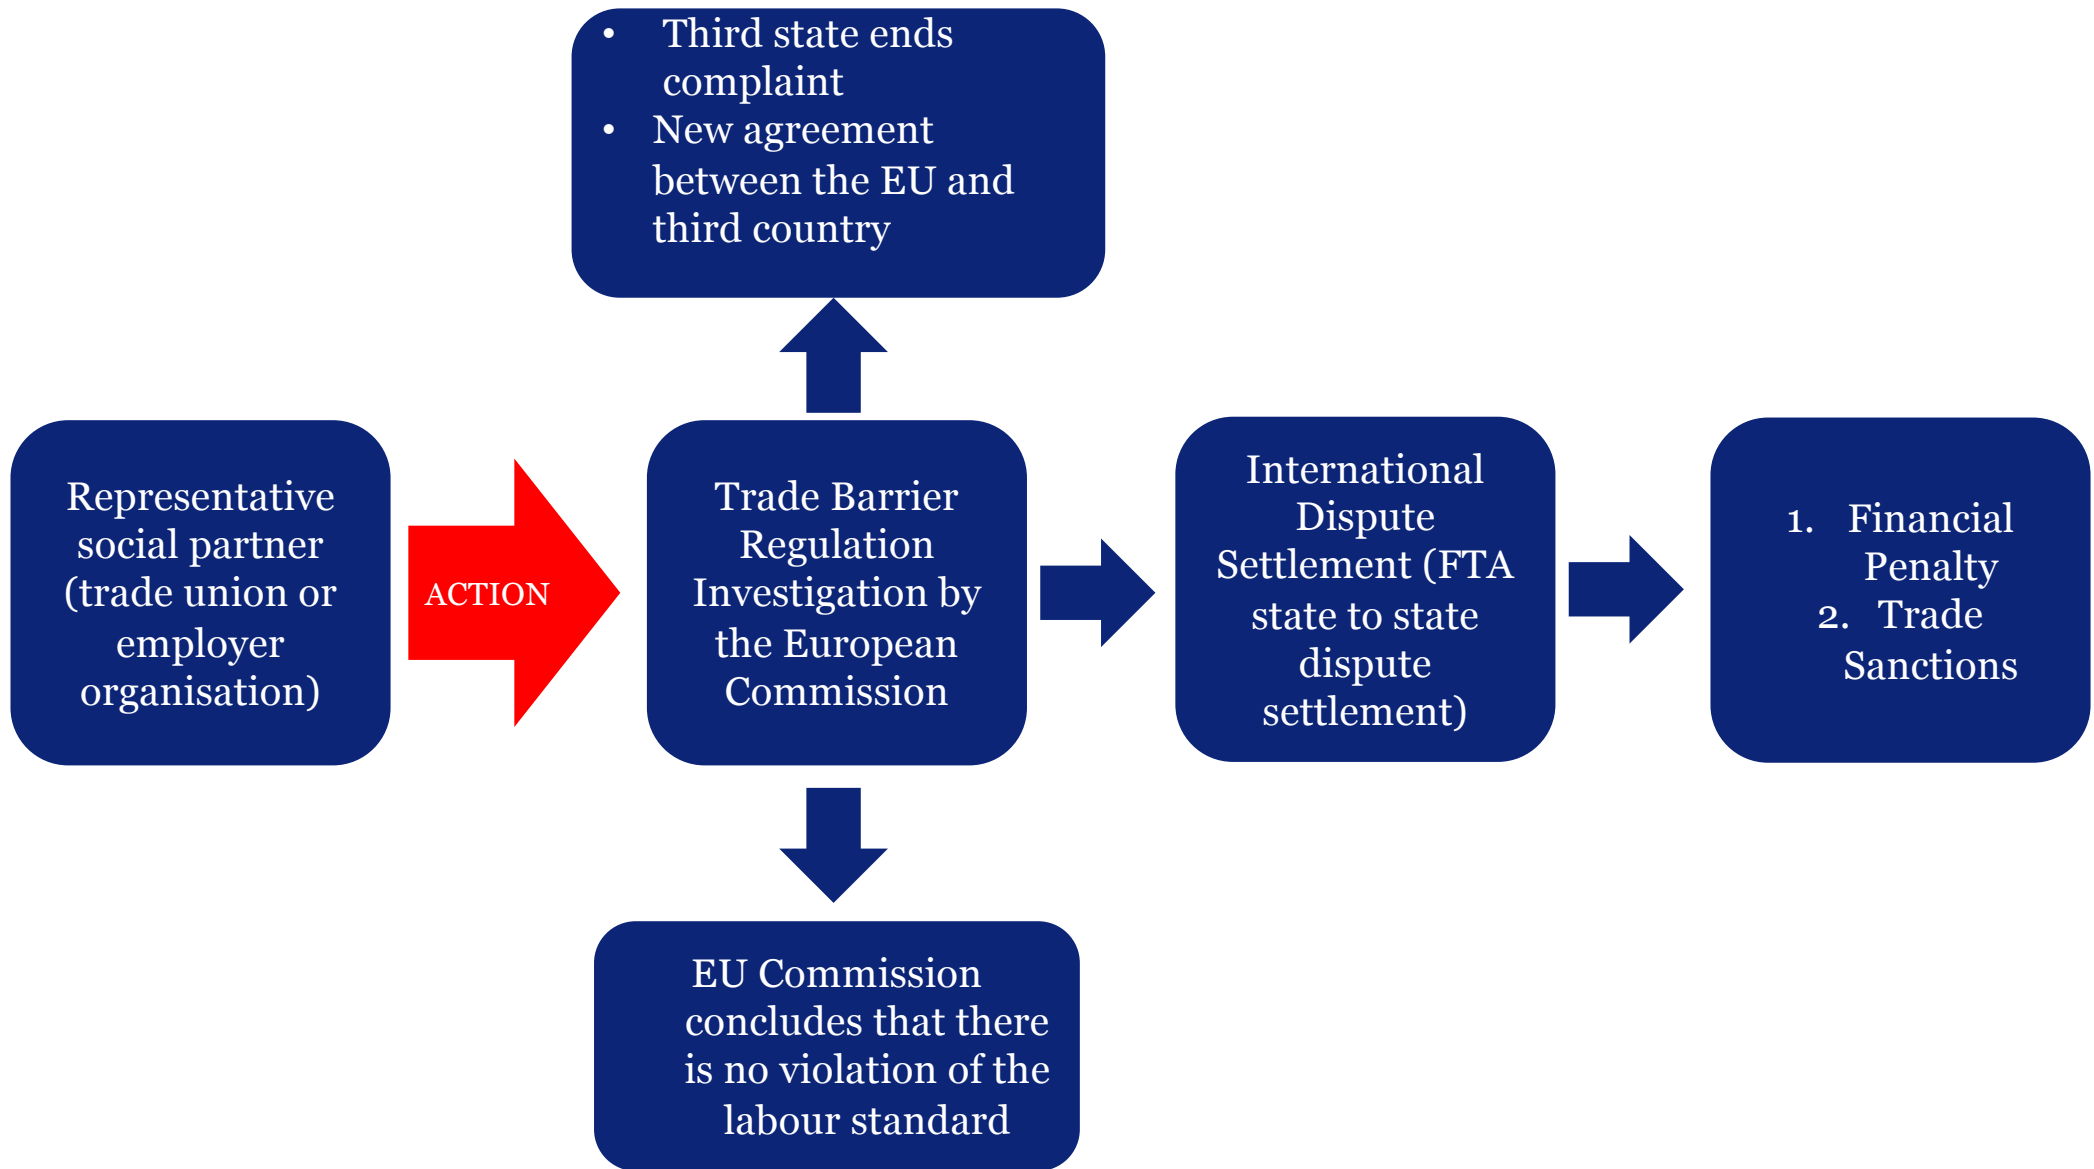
• Third state ends complaint
• New agreement between the EU and third country

Representative social partner (trade union or employer organisation)

ACTION

Trade Barrier Regulation Investigation by the European Commission

International Dispute Settlement (FTA state to state dispute settlement)

1. Financial Penalty
2. Trade Sanctions

EU Commission concludes that there is no violation of the labour standard